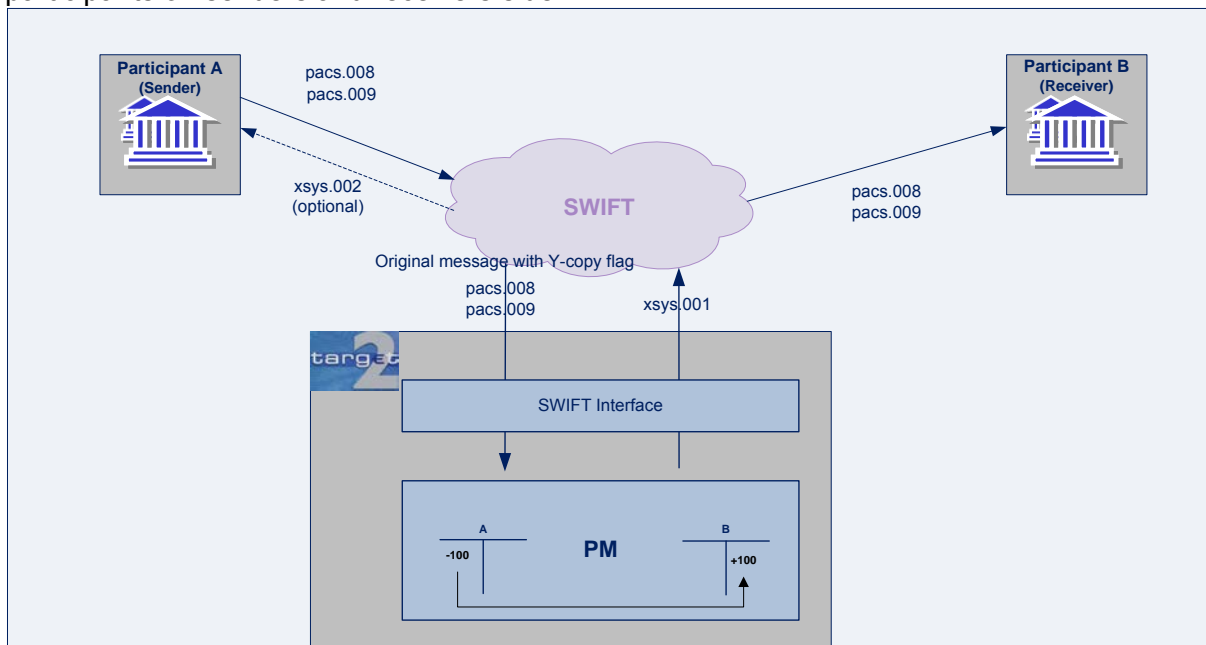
Participant A
(Sender)

pacs.008
pacs.009

Participant B
(Receiver)

xsys.002
(optional)

SWIFT

pacs.008
pacs.009

Original message with Y-copy flag

pacs.008
pacs.009

xsys.001

target2

SWIFT Interface

A

-100

PM

B

+100